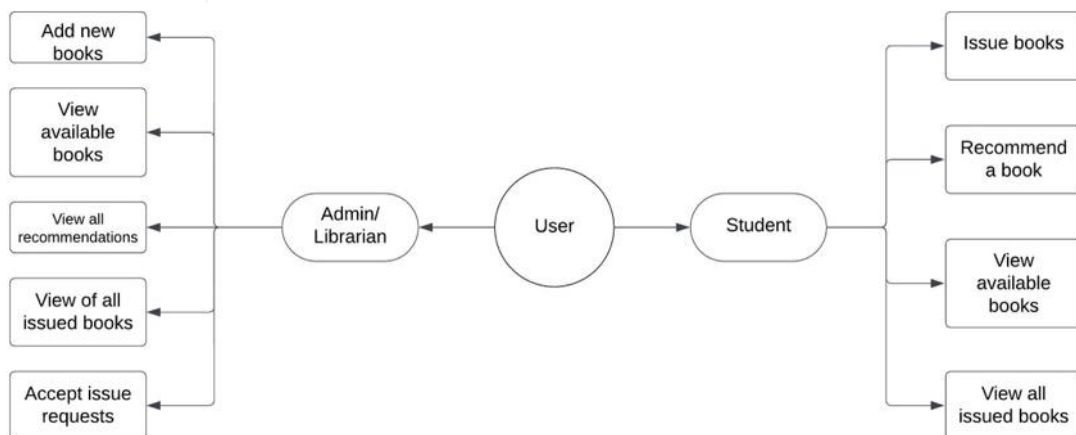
Add new books

View available books

View all recommendations

View of all issued books

Accept issue requests

Admin/ Librarian

User

Student

Issue books

Recommend a book

View available books

View all issued books